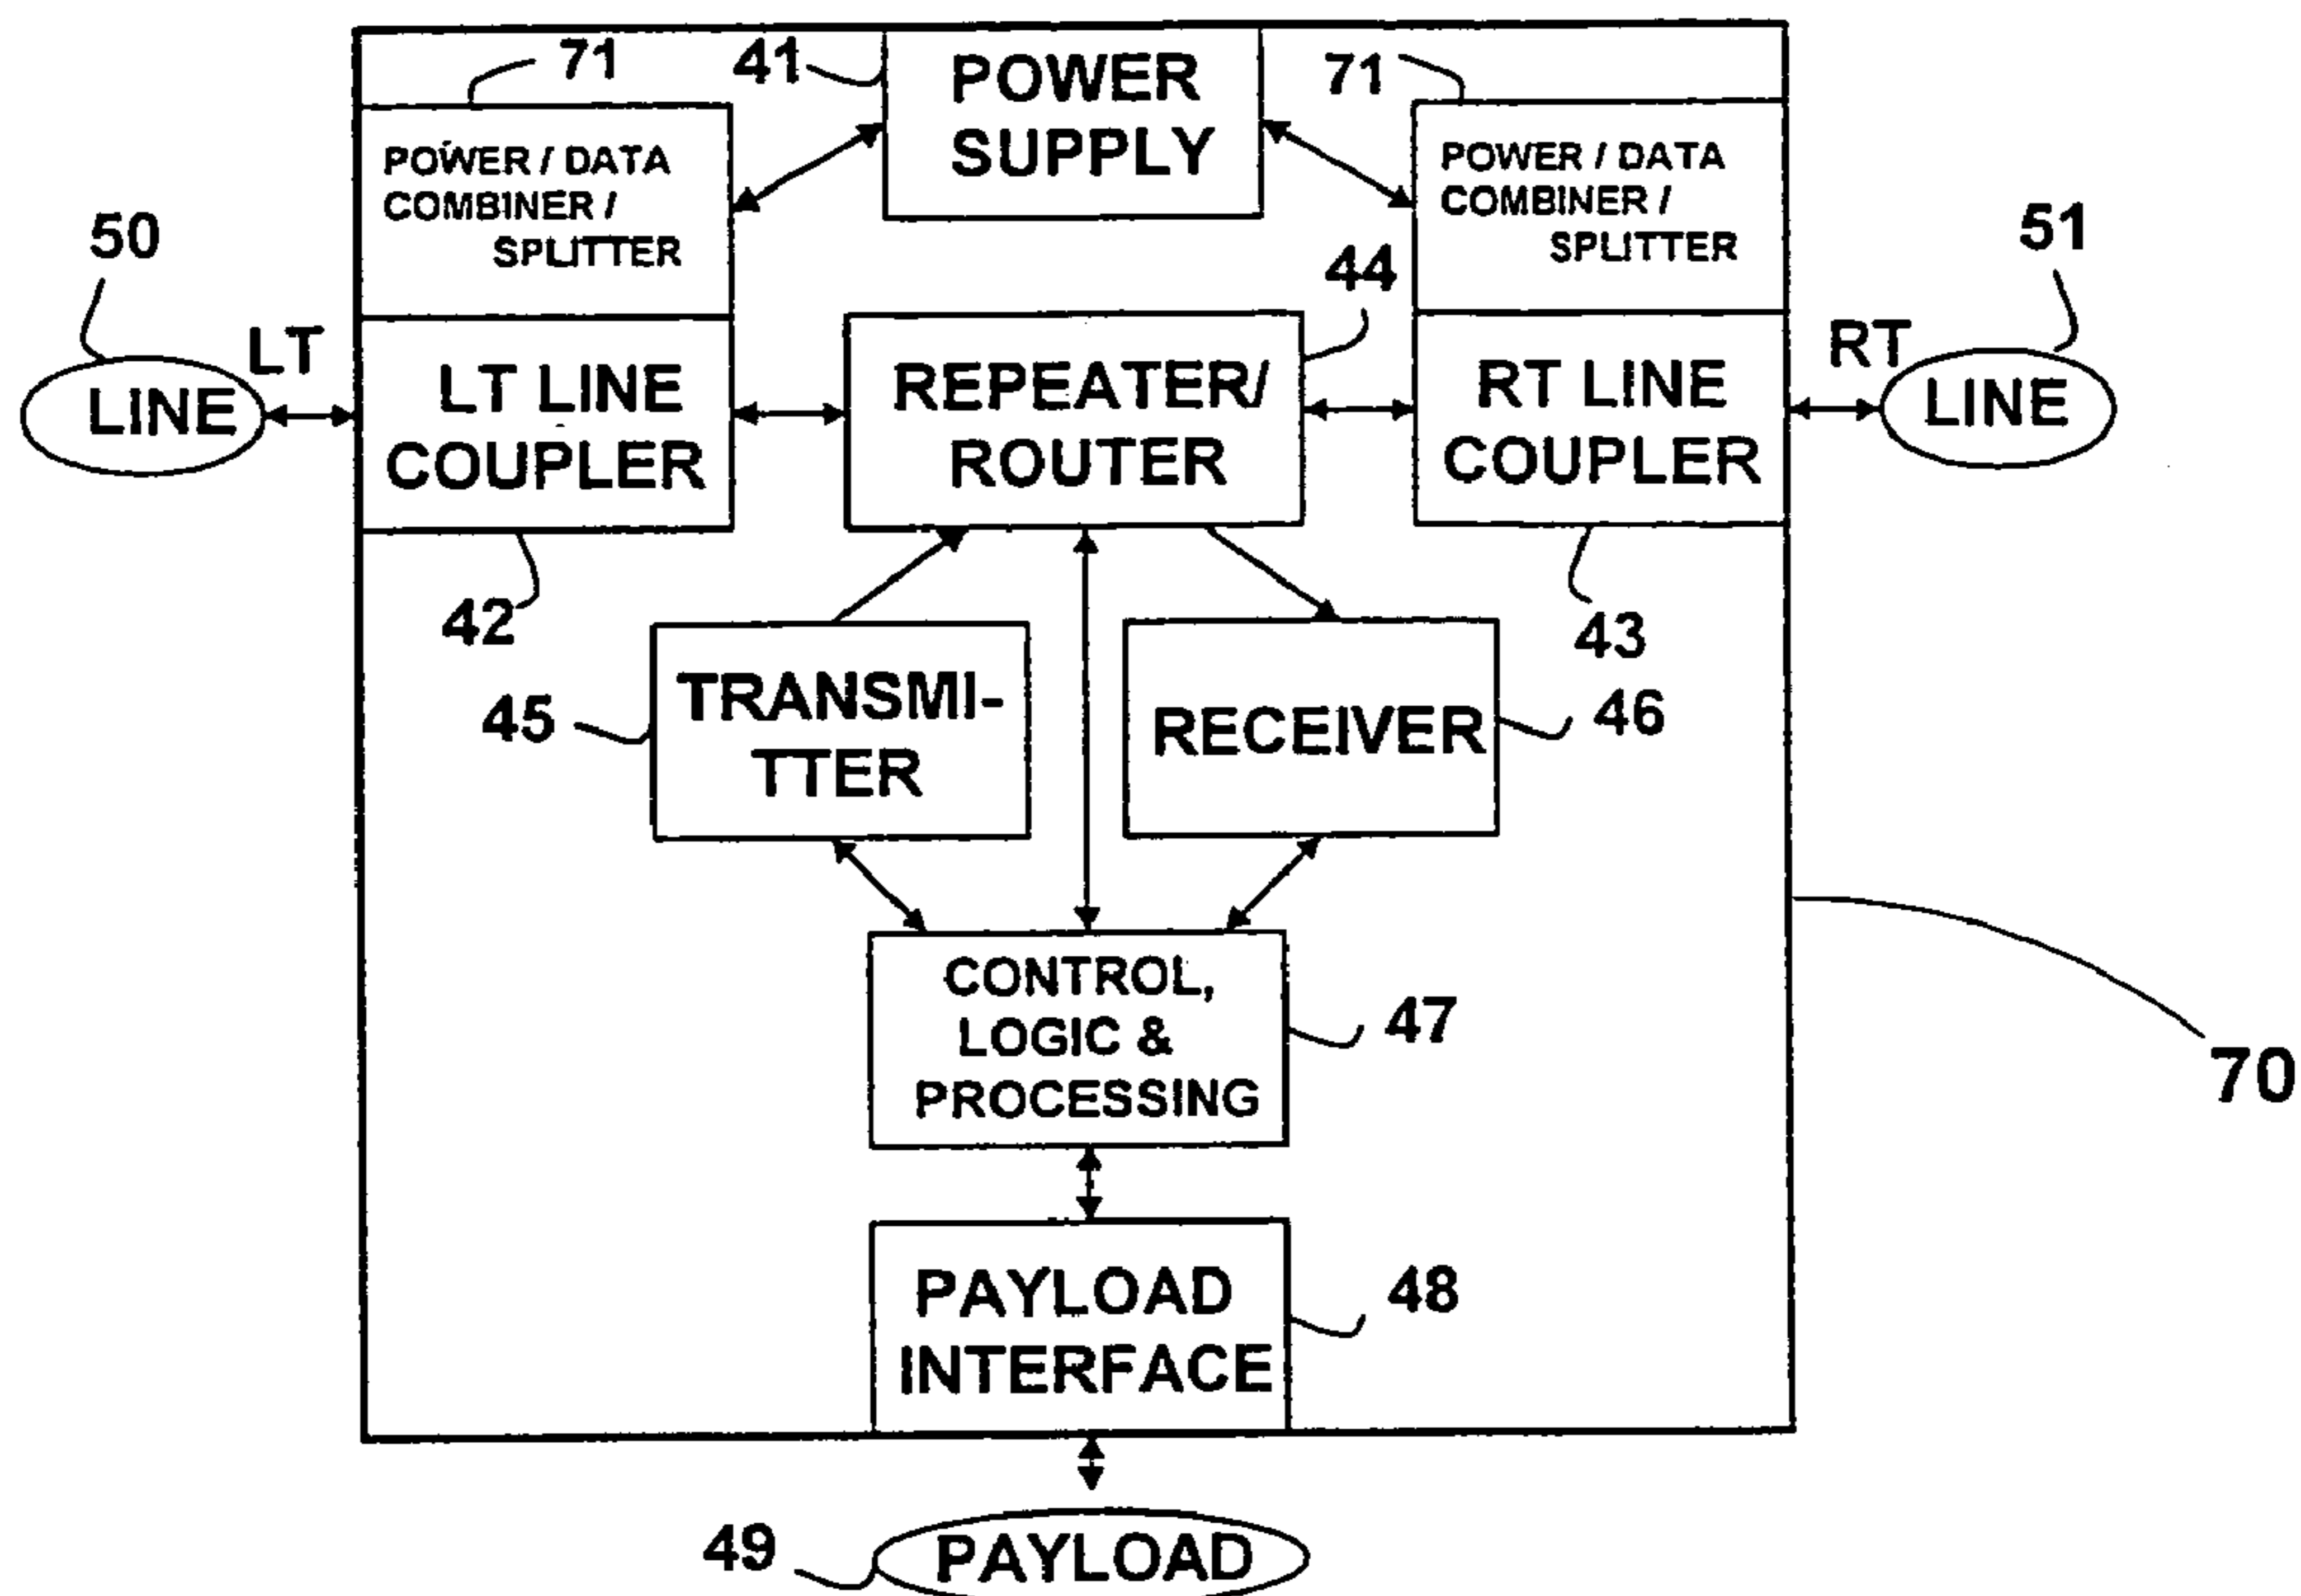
71
41
POWER SUPPLY
71
POWER / DATA COMBINER / SPLITTER
POWER / DATA COMBINER / SPLITTER
50
51
44
LT
LINE
LT LINE COUPLER
REPEATER/ ROUTER
RT LINE COUPLER
RT
LINE
42
43
TRANSMI-TTER
45
RECEIVER
46
CONTROL, LOGIC & PROCESSING
47
70
PAYLOAD INTERFACE
48
49
PAYLOAD